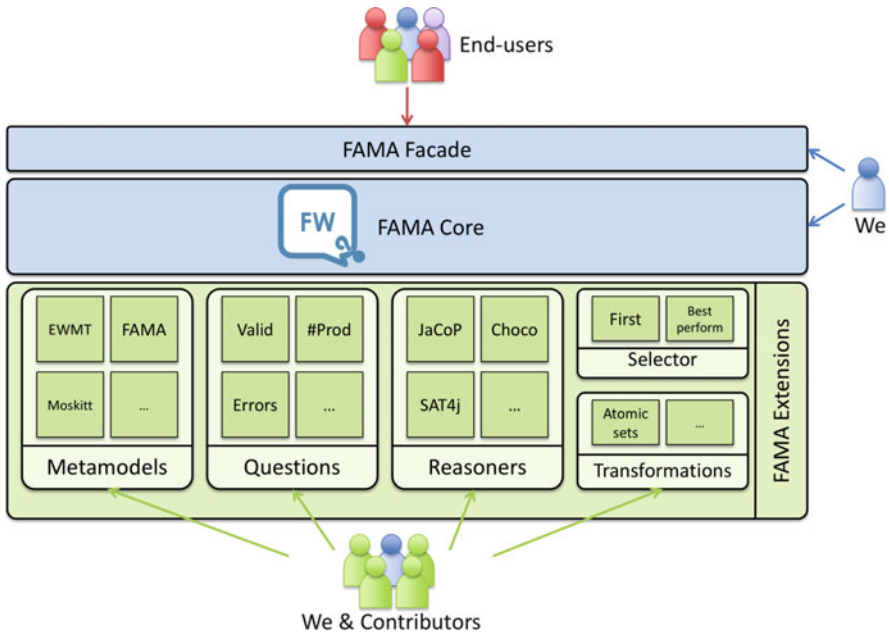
End-users

FAMA Facade

FW

FAMA Core

We

EWMT

FAMA

Moskitt

...

Metamodels

Valid

#Prod

Errors

...

Questions

JaCoP

Choco

SAT4j

...

Reasoners

First

Best perform

Selector

Atomic sets

...

Transformations

FAMA Extensions

We & Contributors